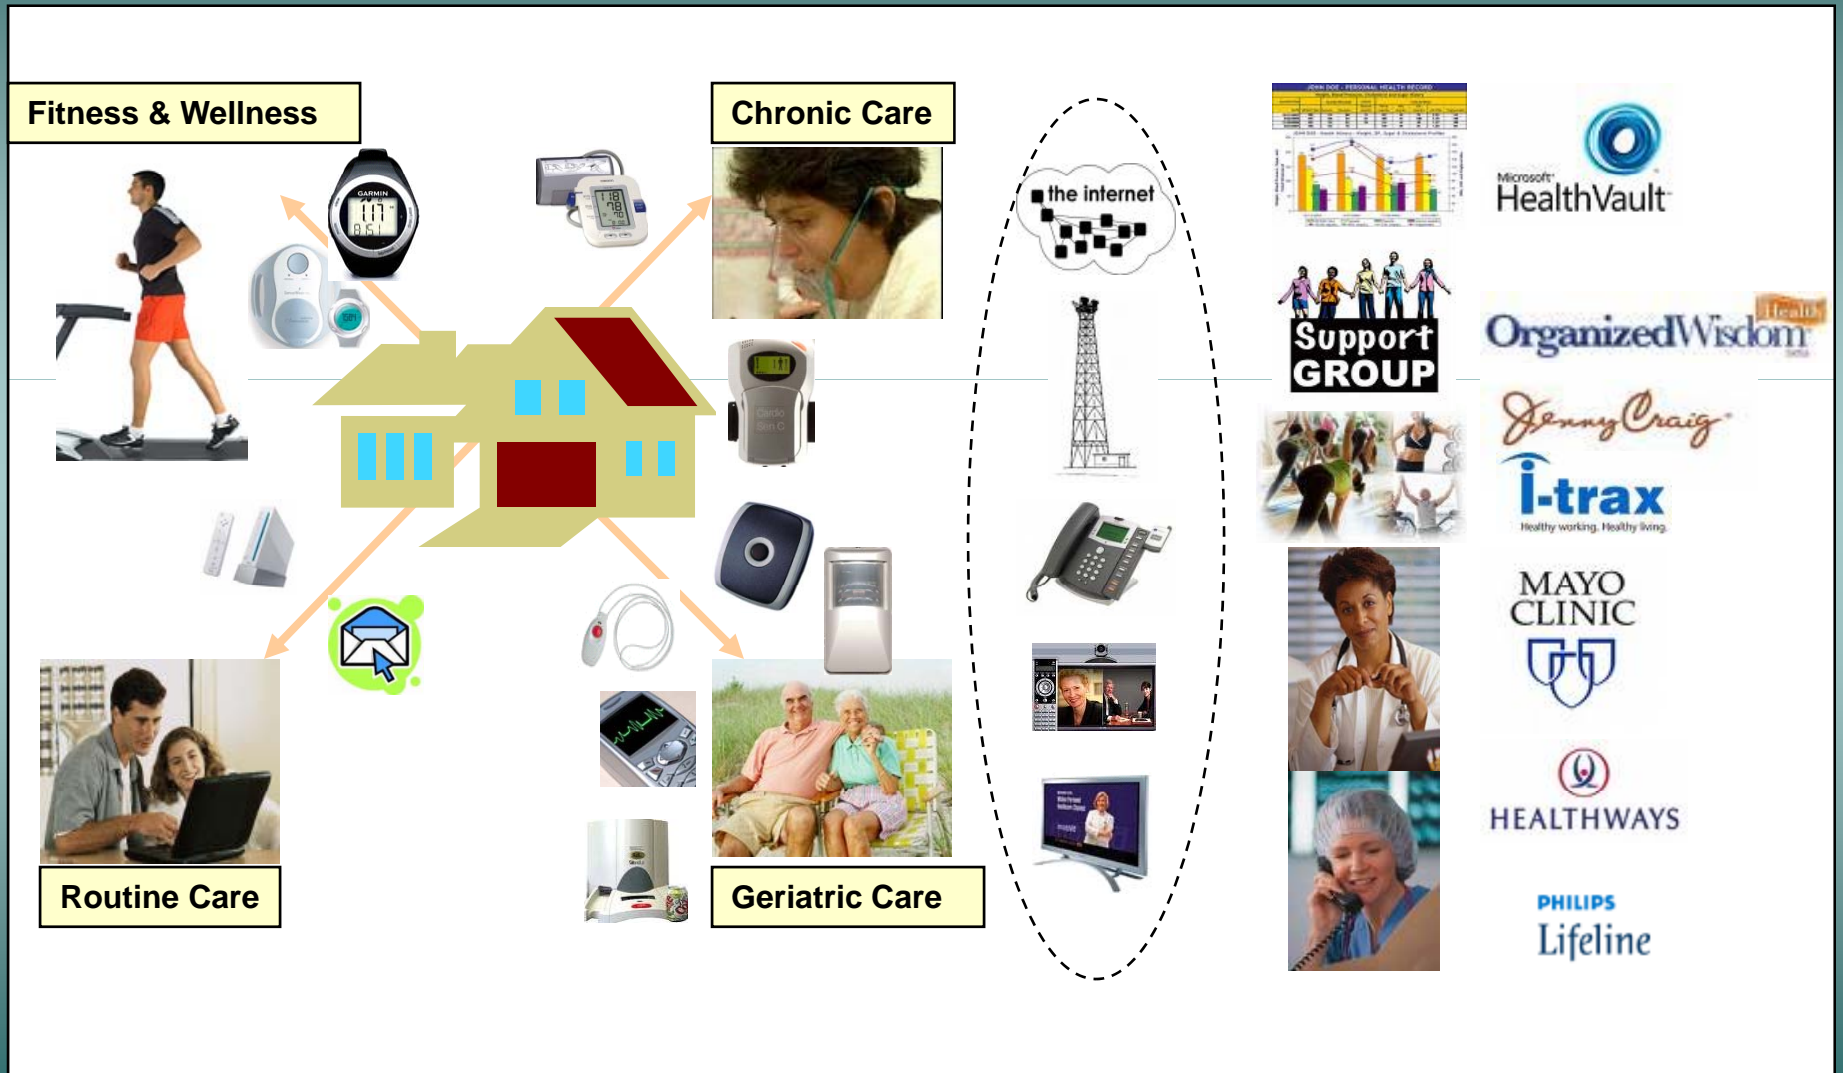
Fitness & Wellness

Chronic Care

Routine Care

Geriatric Care

GARMIN

the internet

Microsoft HealthVault

Support GROUP

OrganizedWisdom Health

Jenny Craig

i-trax
Healthy working. Healthy living.

MAYO CLINIC

HEALTHWAYS

PHILIPS
Lifeline